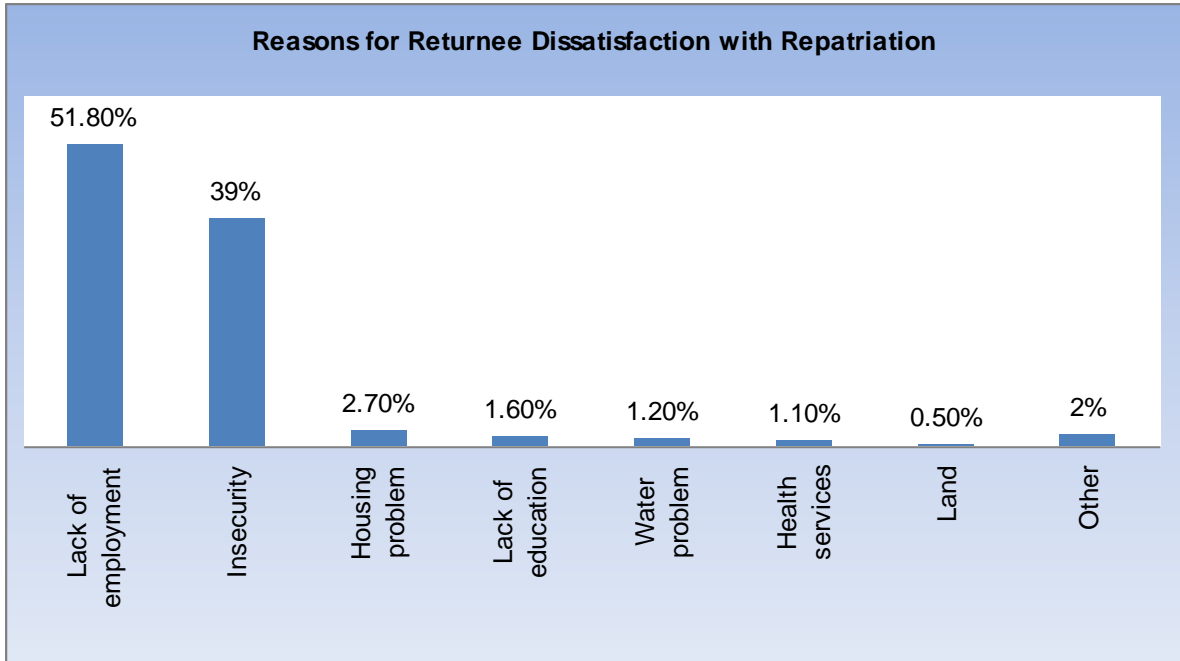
Reasons for Returnee Dissatisfaction with Repatriation

| Category | Value |
|---|---|
| Lack of employment | 51.80% |
| Insecurity | 39% |
| Housing problem | 2.70% |
| Lack of education | 1.60% |
| Water problem | 1.20% |
| Health services | 1.10% |
| Land | 0.50% |
| Other | 2% |